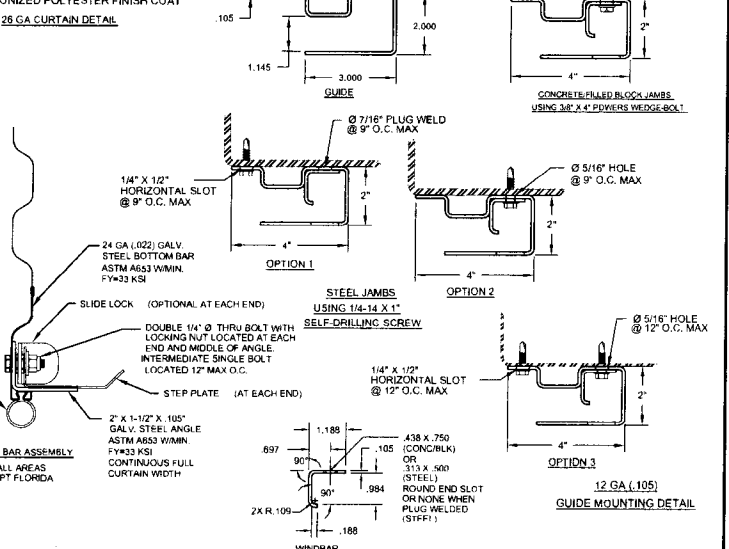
UNIZED POLYESTER FINISH COAT

26 GA CURTAIN DETAIL

.105

2.000

1.145

3.000

GUIDE

2"

4"

CONCRETE/FILLED BLOCK JAMBS USING 3/8" X 4" POWERS WEDGE-BOLT

Ø 7/16" PLUG WELD @ 9" O.C. MAX

1/4" X 1/2" HORIZONTAL SLOT @ 9" O.C. MAX

2"

4"

OPTION 1

Ø 5/16" HOLE @ 9" O.C. MAX

2"

4"

OPTION 2

24 GA (.022) GALV. STEEL BOTTOM BAR ASTM A653 W/MIN. FY=33 KSI

SLIDE LOCK (OPTIONAL AT EACH END)

STEEL JAMBS USING 1/4-14 X 1" SELF-DRILLING SCREW

DOUBLE 1/4" Ø THRU BOLT WITH LOCKING NUT LOCATED AT EACH END AND MIDDLE OF ANGLE. INTERMEDIATE SINGLE BOLT LOCATED 12" MAX O.C.

STEP PLATE (AT EACH END)

2" X 1-1/2" X .105" GALV. STEEL ANGLE ASTM A653 W/MIN. FY=33 KSI CONTINUOUS FULL CURTAIN WIDTH

BAR ASSEMBLY

ALL AREAS PT FLORIDA

Ø 5/16" HOLE @ 12" O.C. MAX

1/4" X 1/2" HORIZONTAL SLOT @ 12" O.C. MAX

2"

4"

OPTION 3

12 GA (.105) GUIDE MOUNTING DETAIL

1.188

.697

90°

90°

.105

.984

2X R.109

.188

.438 X .750 (CONC/BLK) OR .313 X .500 (STEEL) ROUND END SLOT OR NONE WHEN PLUG WELDED (STEEL)

WINDBAR